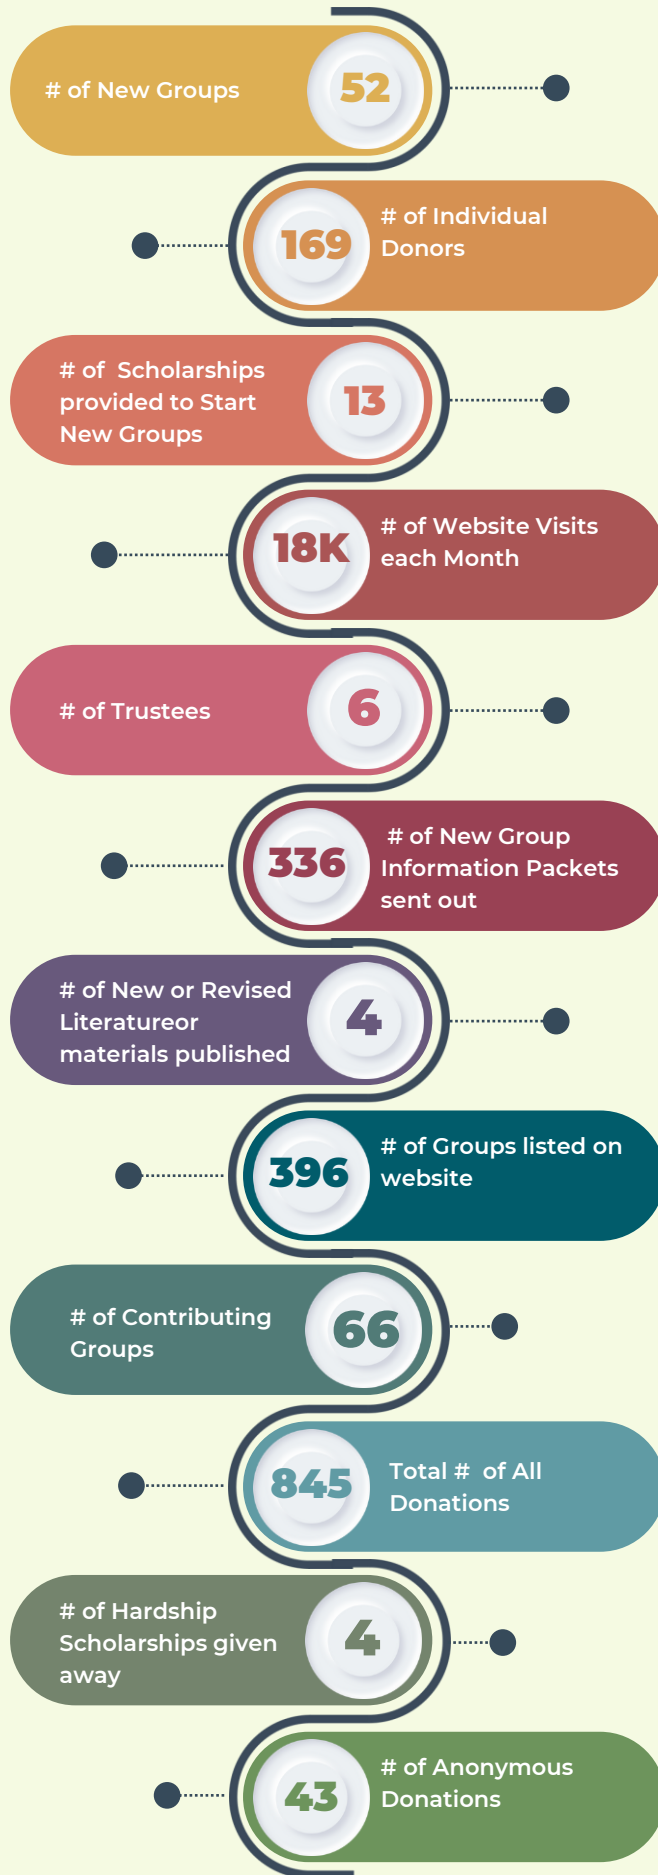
# of New Groups 52

169 # of Individual Donors

# of Scholarships provided to Start New Groups 13

18K # of Website Visits each Month

# of Trustees 6

336 # of New Group Information Packets sent out

# of New or Revised Literatureor materials published 4

396 # of Groups listed on website

# of Contributing Groups 66

845 Total # of All Donations

# of Hardship Scholarships given away 4

43 # of Anonymous Donations